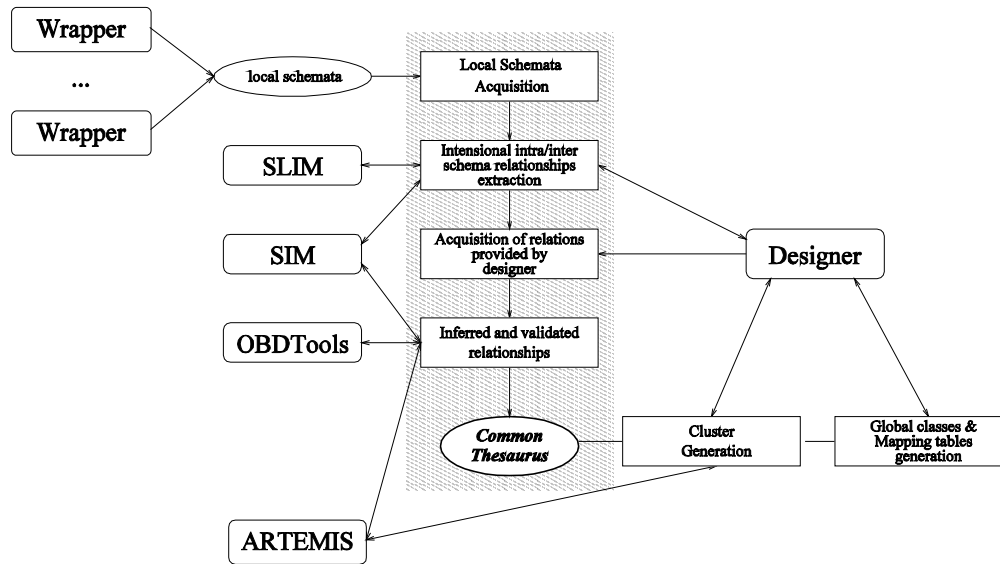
Wrapper

...

Wrapper

local schemata

Local Schemata Acquisition

SLIM

Intensional intra/inter schema relationships extraction

SIM

Acquisition of relations provided by designer

Designer

OBDTools

Inferred and validated relationships

Common Thesaurus

Cluster Generation

Global classes & Mapping tables generation

ARTEMIS